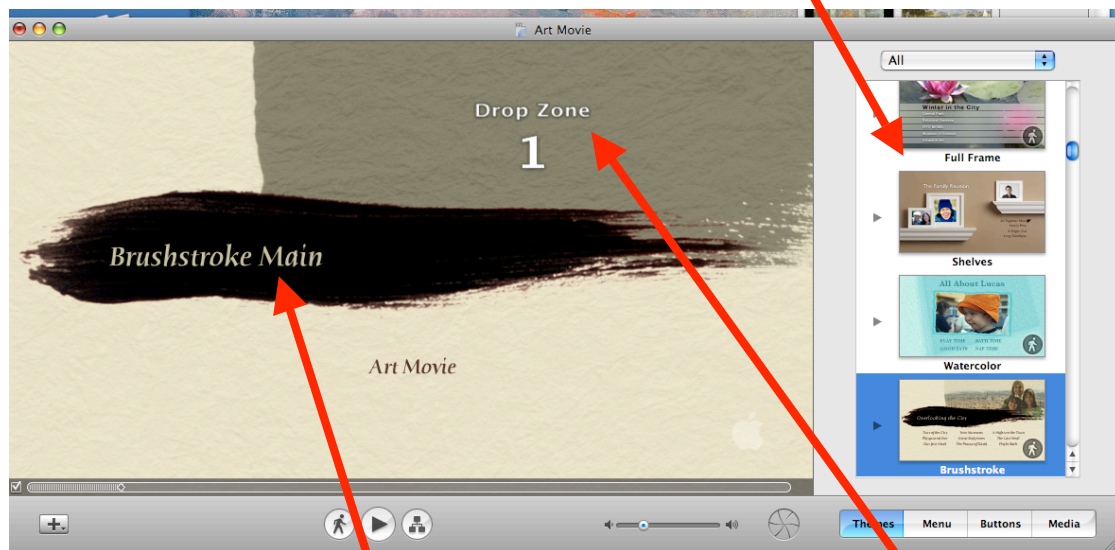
Art Movie

Drop Zone
1

Brushstroke Main

Art Movie

All

Winter in the City

Full Frame

The Family Reunion

Shelves

All About Lucas

PLAY TIME
BATH TIME
GOOD EATS
NAP TIME

Watercolor

Overlooking the City

Brushstroke

Themes
Menu
Buttons
Media